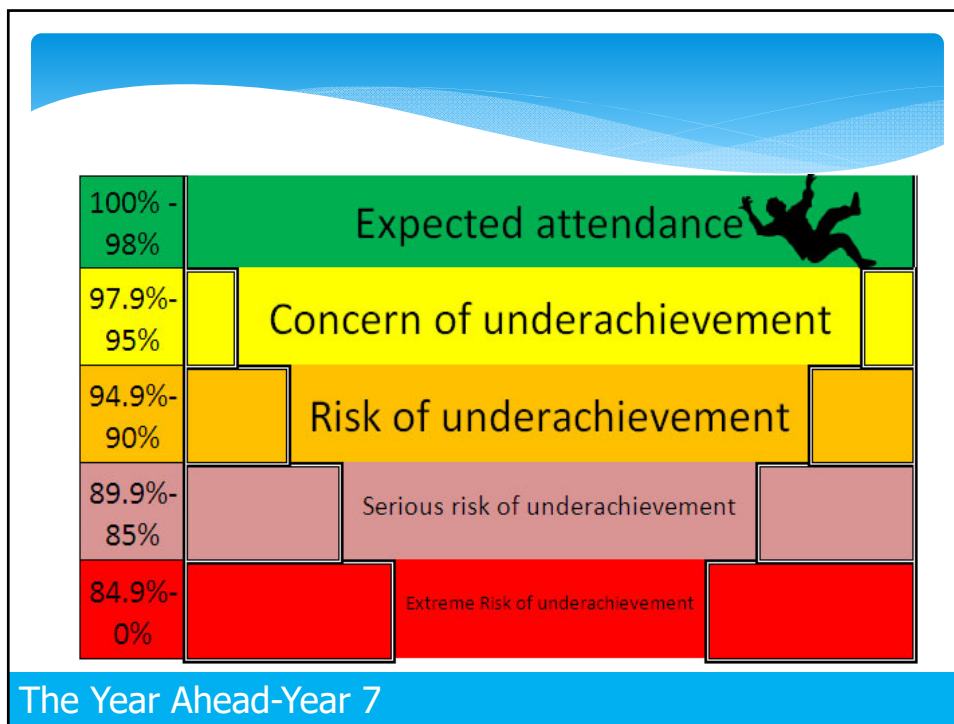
| | |
|---|---|
| 100% - 98% | Expected attendance |
| 97.9%- 95% | Concern of underachievement |
| 94.9%- 90% | Risk of underachievement |
| 89.9%- 85% | Serious risk of underachievement |
| 84.9%- 0% | Extreme Risk of underachievement |

The Year Ahead-Year 7